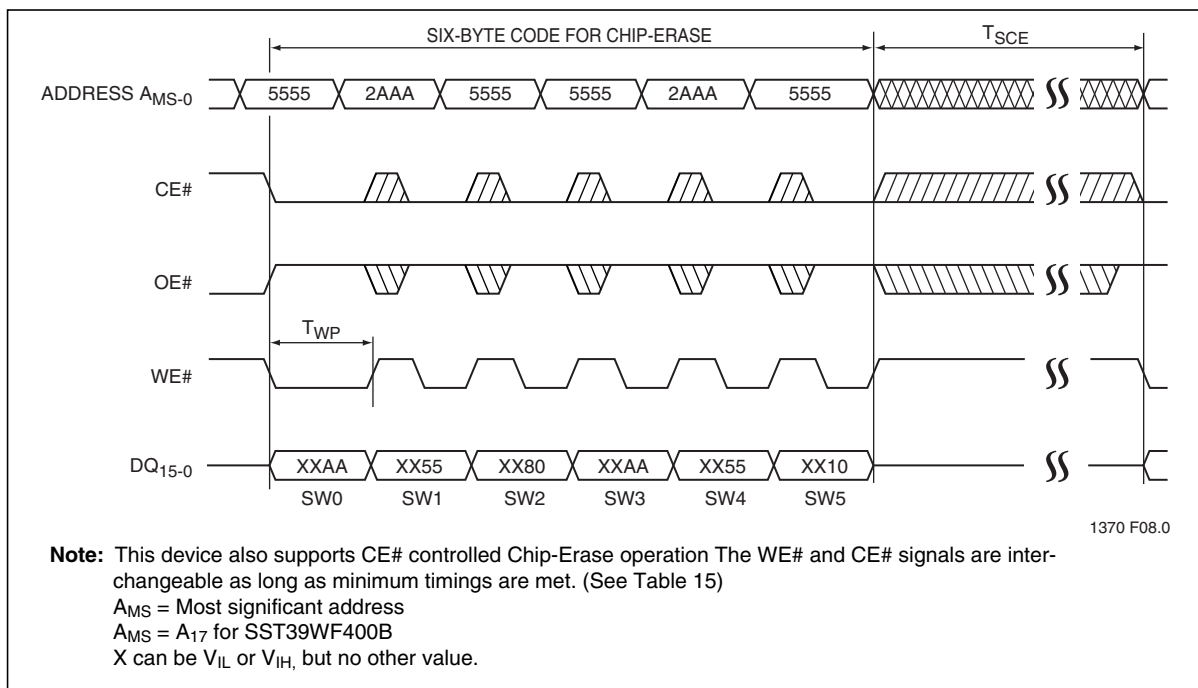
SIX-BYTE CODE FOR CHIP-ERASE

$T_{SCE}$

ADDRESS $A_{MS-0}$

5555 2AAA 5555 5555 2AAA 5555

CE#

OE#

$T_{WP}$

WE#

$DQ_{15-0}$

XXAA XX55 XX80 XXAA XX55 XX10

SW0 SW1 SW2 SW3 SW4 SW5

1370 F08.0

**Note:** This device also supports CE# controlled Chip-Erase operation The WE# and CE# signals are interchangeable as long as minimum timings are met. (See Table 15)
$A_{MS}$ = Most significant address
$A_{MS}$ = $A_{17}$ for SST39WF400B
X can be $V_{IL}$ or $V_{IH,}$ but no other value.